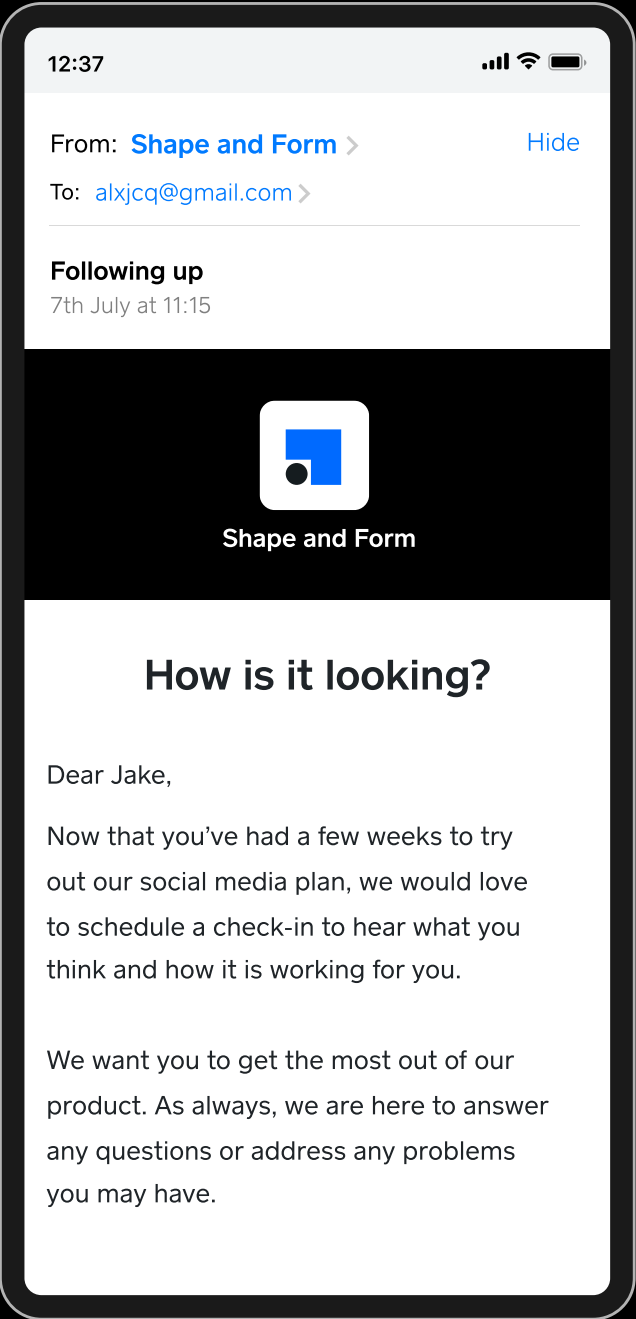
12:37

From: Shape and Form
Hide
To: alxjcq@gmail.com

Following up
7th July at 11:15

Shape and Form

How is it looking?

Dear Jake,

Now that you’ve had a few weeks to try out our social media plan, we would love to schedule a check-in to hear what you think and how it is working for you.

We want you to get the most out of our product. As always, we are here to answer any questions or address any problems you may have.